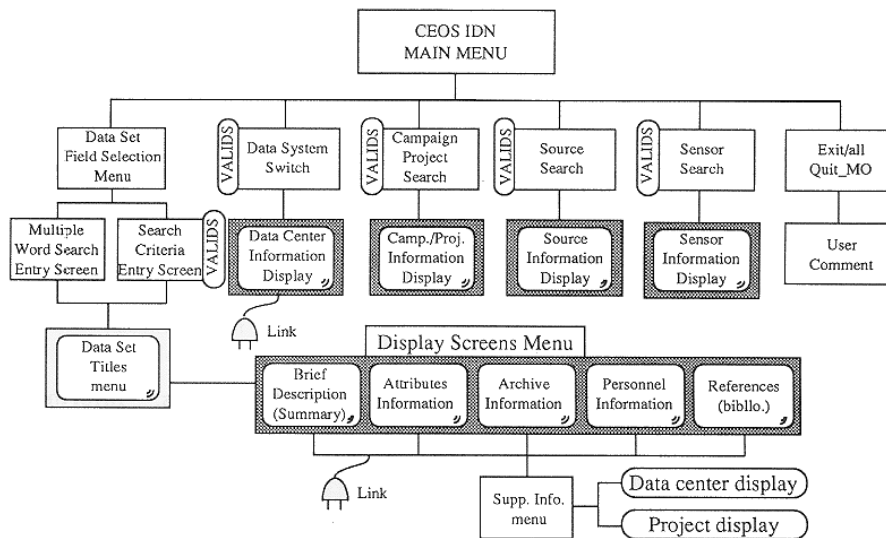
CEOS IDN
MAIN MENU

Data Set Field Selection Menu

VALIDS

Data System Switch

VALIDS

Campaign Project Search

VALIDS

Source Search

VALIDS

Sensor Search

Exit/all Quit_MO

Multiple Word Search Entry Screen

Search Criteria Entry Screen

VALIDS

Data Center Information Display

Camp./Proj. Information Display

Source Information Display

Sensor Information Display

User Comment

Link

Data Set Titles menu

Display Screens Menu

Brief Description (Summary)

Attributes Information

Archive Information

Personnel Information

References (bibllo.)

Link

Supp. Info. menu

Data center display

Project display